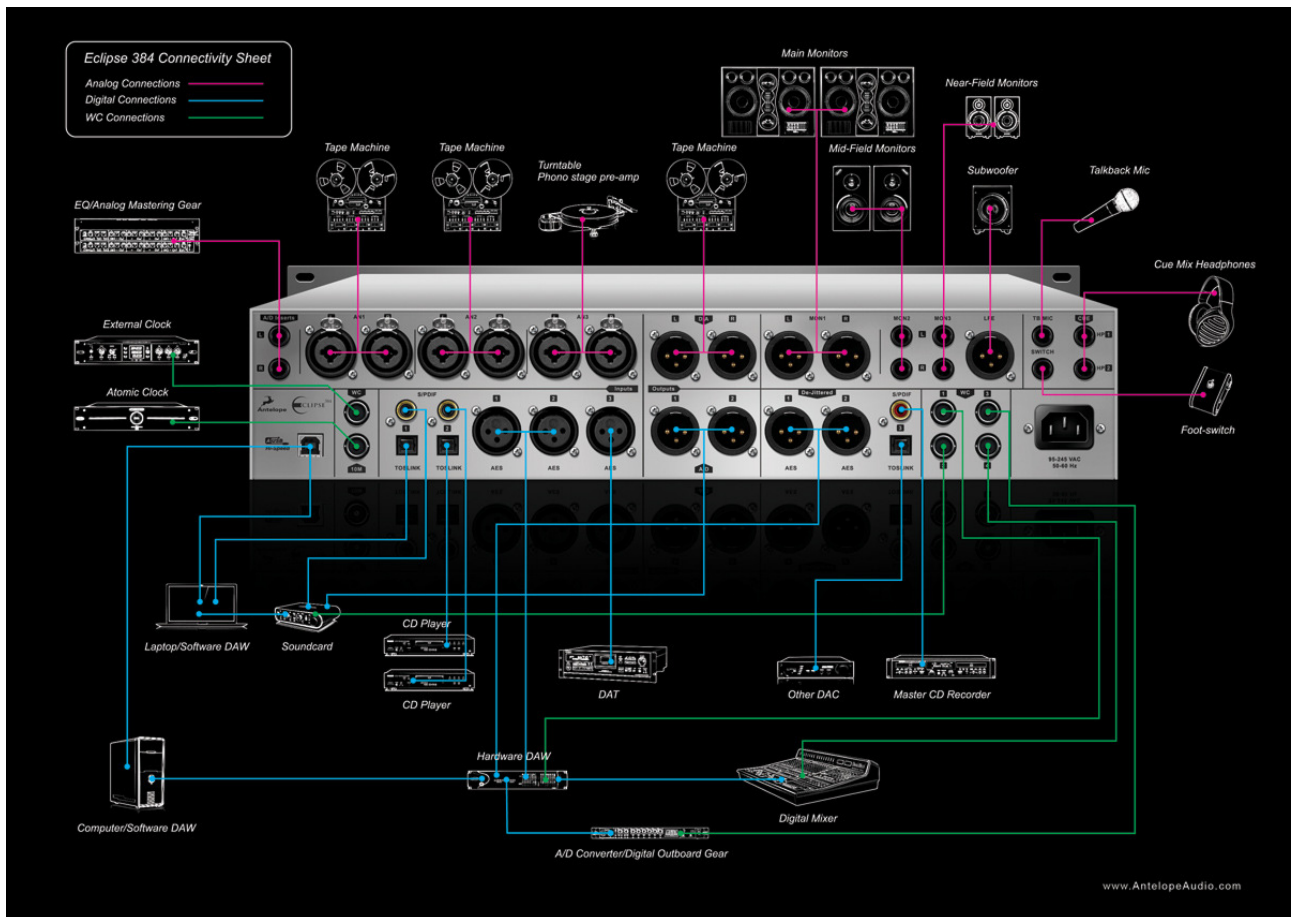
Eclipse 384 Connectivity Sheet

Analog Connections
Digital Connections
WC Connections

Main Monitors

Near-Field Monitors

Tape Machine

Tape Machine

Turntable
Phono stage pre-amp

Tape Machine

Mid-Field Monitors

Subwoofer

Talkback Mic

EQ/Analog Mastering Gear

Cue Mix Headphones

External Clock

Atomic Clock

A/D Inserts

L

R

A/D1

A/D2

A/D3

D/A

L

R

L

MON1

R

MON2

MON3

LFE

TB MIC

CUE

HP 1

HP 2

SWITCH

WC

10M

Antelope

ECLIPSE 384

S/PDIF

1

2

Inputs

TOSLINK

TOSLINK

AES

AES

AES

1

2

3

Outputs

1

2

A/D

De-Jittered

1

2

AES

AES

S/PDIF

3

TOSLINK

WC

1

2

3

4

95-245 VAC
50-60 Hz

Foot-switch

Laptop/Software DAW

Soundcard

CD Player

CD Player

DAT

Other DAC

Master CD Recorder

Computer/Software DAW

Hardware DAW

Digital Mixer

A/D Converter/Digital Outboard Gear

www.AntelopeAudio.com